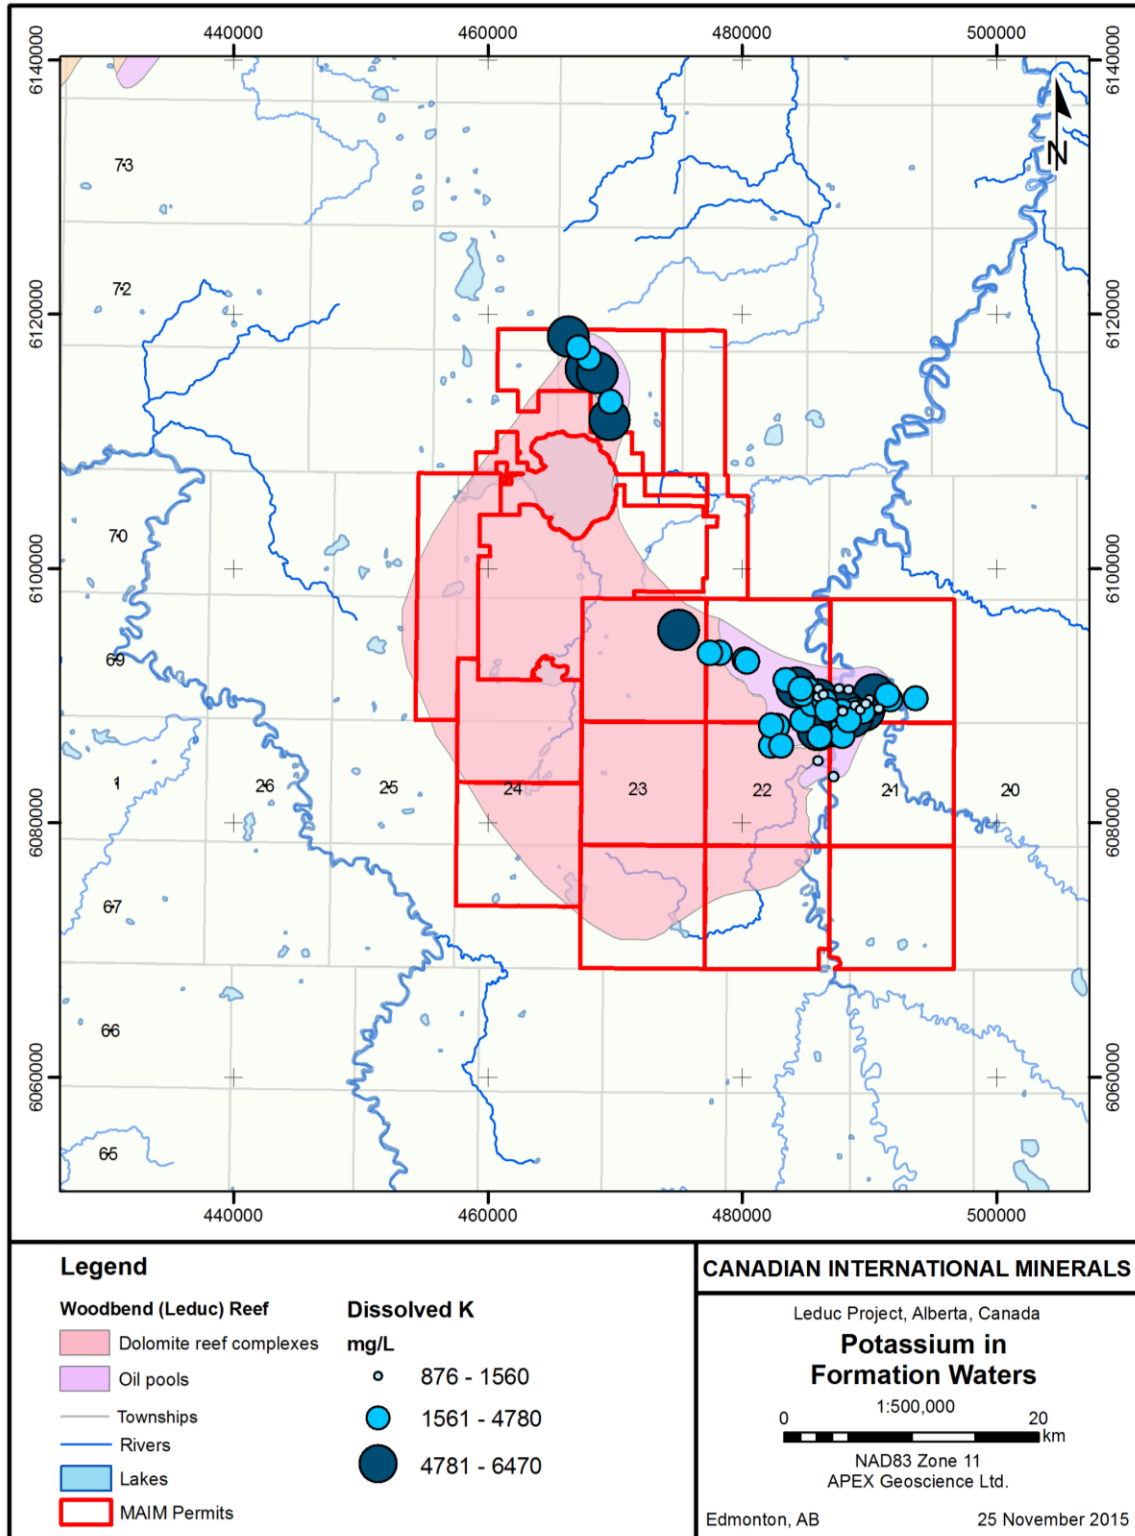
440000
460000
480000
500000

6140000
6120000
6100000
6080000
6060000

6140000
6120000
6100000
6080000
6060000

N

73
72
70
69
1
26
25
24
23
22
21
20
67
66
65

440000
460000
480000
500000

Legend

Woodbend (Leduc) Reef

Dolomite reef complexes

Oil pools

Townships

Rivers

Lakes

MAIM Permits

Dissolved K

mg/L

876 - 1560

1561 - 4780

4781 - 6470

CANADIAN INTERNATIONAL MINERALS

Leduc Project, Alberta, Canada

Potassium in Formation Waters

1:500,000

0

20

km

NAD83 Zone 11

APEX Geoscience Ltd.

Edmonton, AB

25 November 2015